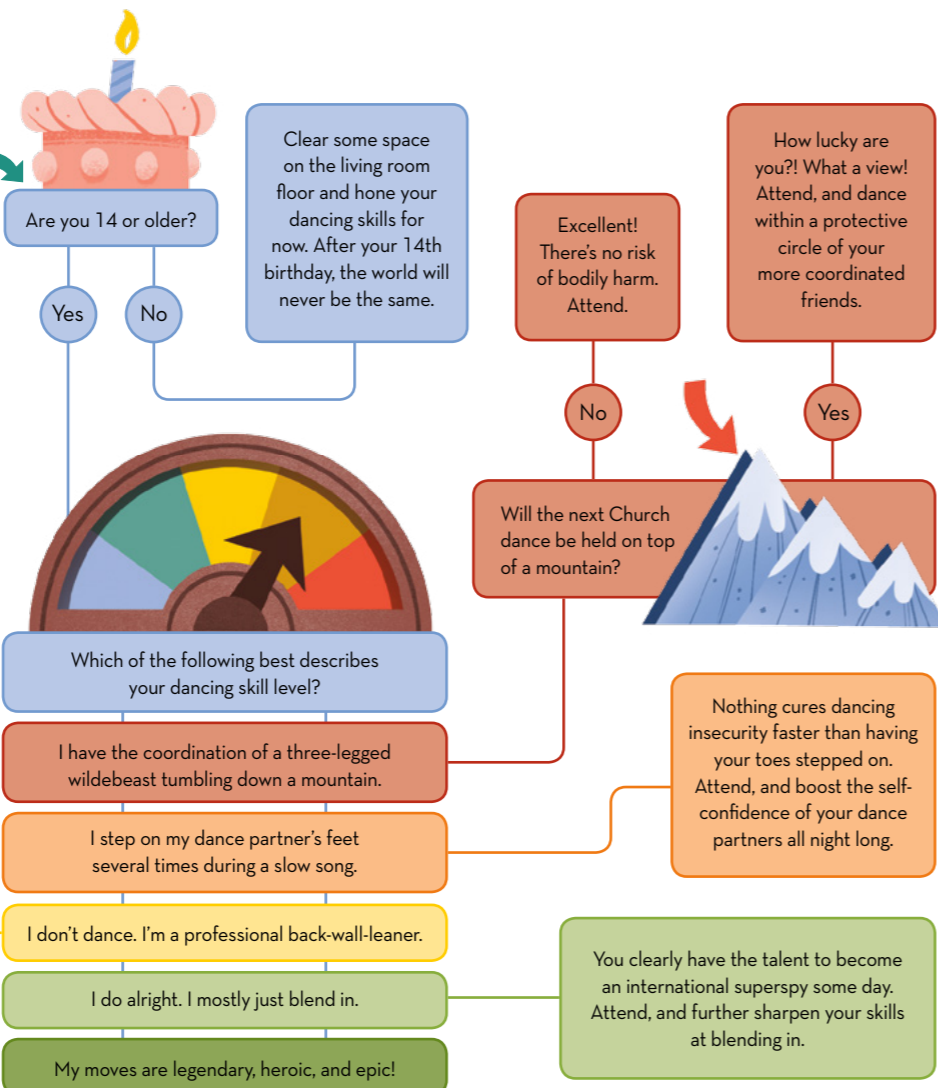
Are you 14 or older?

Yes

No

Clear some space on the living room floor and hone your dancing skills for now. After your 14th birthday, the world will never be the same.

Excellent! There's no risk of bodily harm. Attend.

How lucky are you?! What a view! Attend, and dance within a protective circle of your more coordinated friends.

No

Yes

Will the next Church dance be held on top of a mountain?

Which of the following best describes your dancing skill level?

I have the coordination of a three-legged wildebeast tumbling down a mountain.

Nothing cures dancing insecurity faster than having your toes stepped on. Attend, and boost the self-confidence of your dance partners all night long.

I step on my dance partner's feet several times during a slow song.

I don't dance. I'm a professional back-wall-leaner.

You clearly have the talent to become an international superspy some day. Attend, and further sharpen your skills at blending in.

I do alright. I mostly just blend in.

My moves are legendary, heroic, and epic!